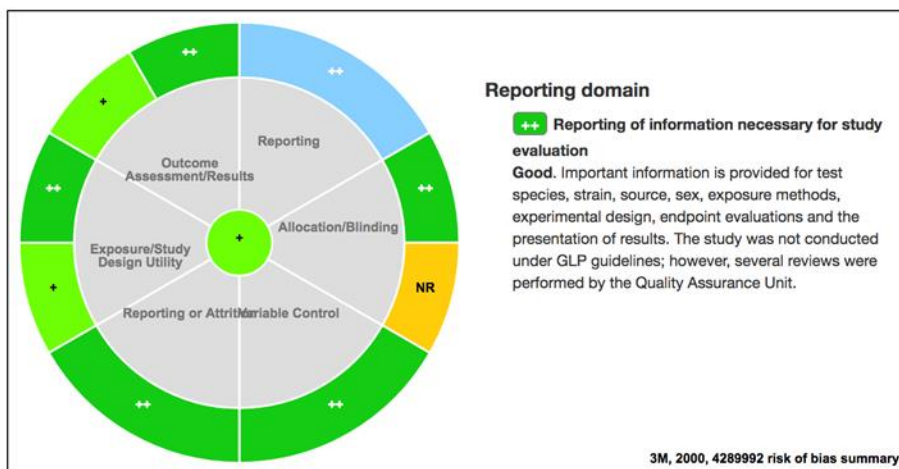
++

++

+

Reporting

Outcome Assessment/Results

++

++

+

Allocation/Blinding

Exposure/Study Design Utility

+

NR

Reporting or Attrition

Variable Control

++

++

Reporting domain

++ Reporting of information necessary for study evaluation

**Good**. Important information is provided for test species, strain, source, sex, exposure methods, experimental design, endpoint evaluations and the presentation of results. The study was not conducted under GLP guidelines; however, several reviews were performed by the Quality Assurance Unit.

3M, 2000, 4289992 risk of bias summary